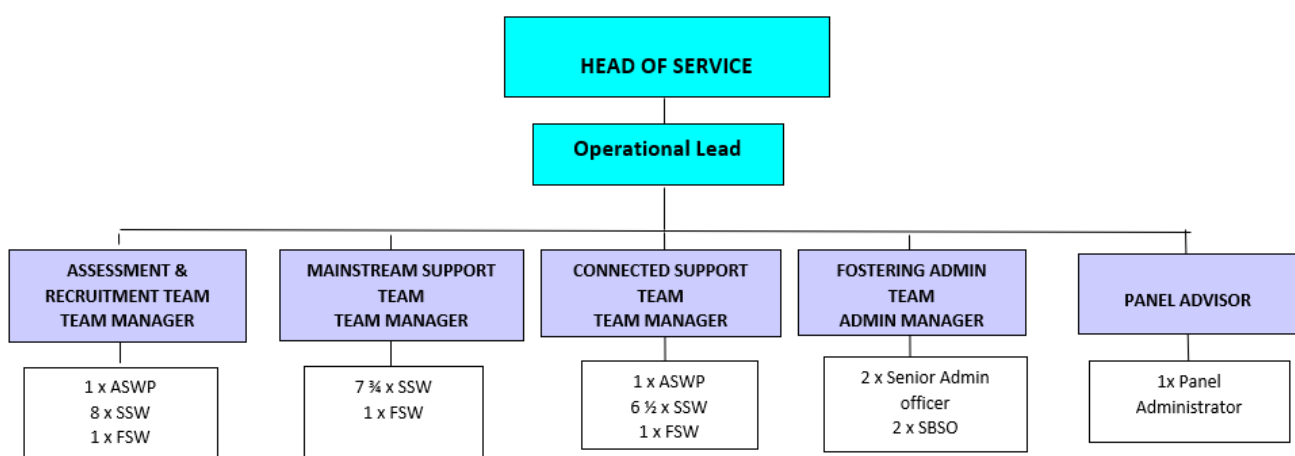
HEAD OF SERVICE

Operational Lead

ASSESSMENT & RECRUITMENT TEAM TEAM MANAGER

1 x ASWP
8 x SSW
1 x FSW

MAINSTREAM SUPPORT TEAM TEAM MANAGER

7 ¾ x SSW
1 x FSW

CONNECTED SUPPORT TEAM TEAM MANAGER

1 x ASWP
6 ½ x SSW
1 x FSW

FOSTERING ADMIN TEAM ADMIN MANAGER

2 x Senior Admin officer
2 x SBSO

PANEL ADVISOR

1x Panel Administrator